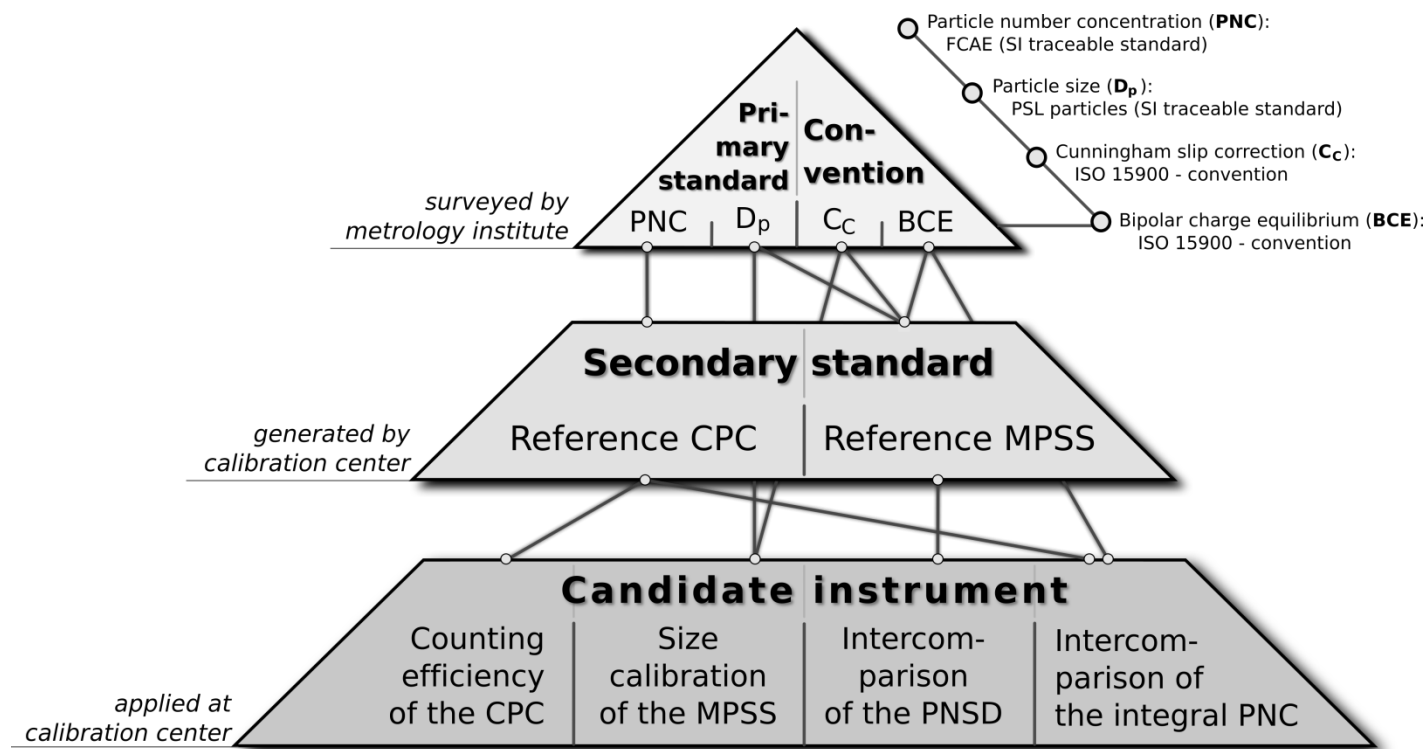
Particle number concentration (**PNC**): FCAE (SI traceable standard)

Particle size ($\mathbf{D_p}$): PSL particles (SI traceable standard)

Cunningham slip correction ($\mathbf{C_C}$): ISO 15900 - convention

Bipolar charge equilibrium (**BCE**): ISO 15900 - convention

Primary standard

Convention

surveyed by metrology institute

PNC $D_p$ $C_C$ BCE

Secondary standard

generated by calibration center

Reference CPC

Reference MPSS

Candidate instrument

applied at calibration center

Counting efficiency of the CPC

Size calibration of the MPSS

Intercomparison of the PNSD

Intercomparison of the integral PNC